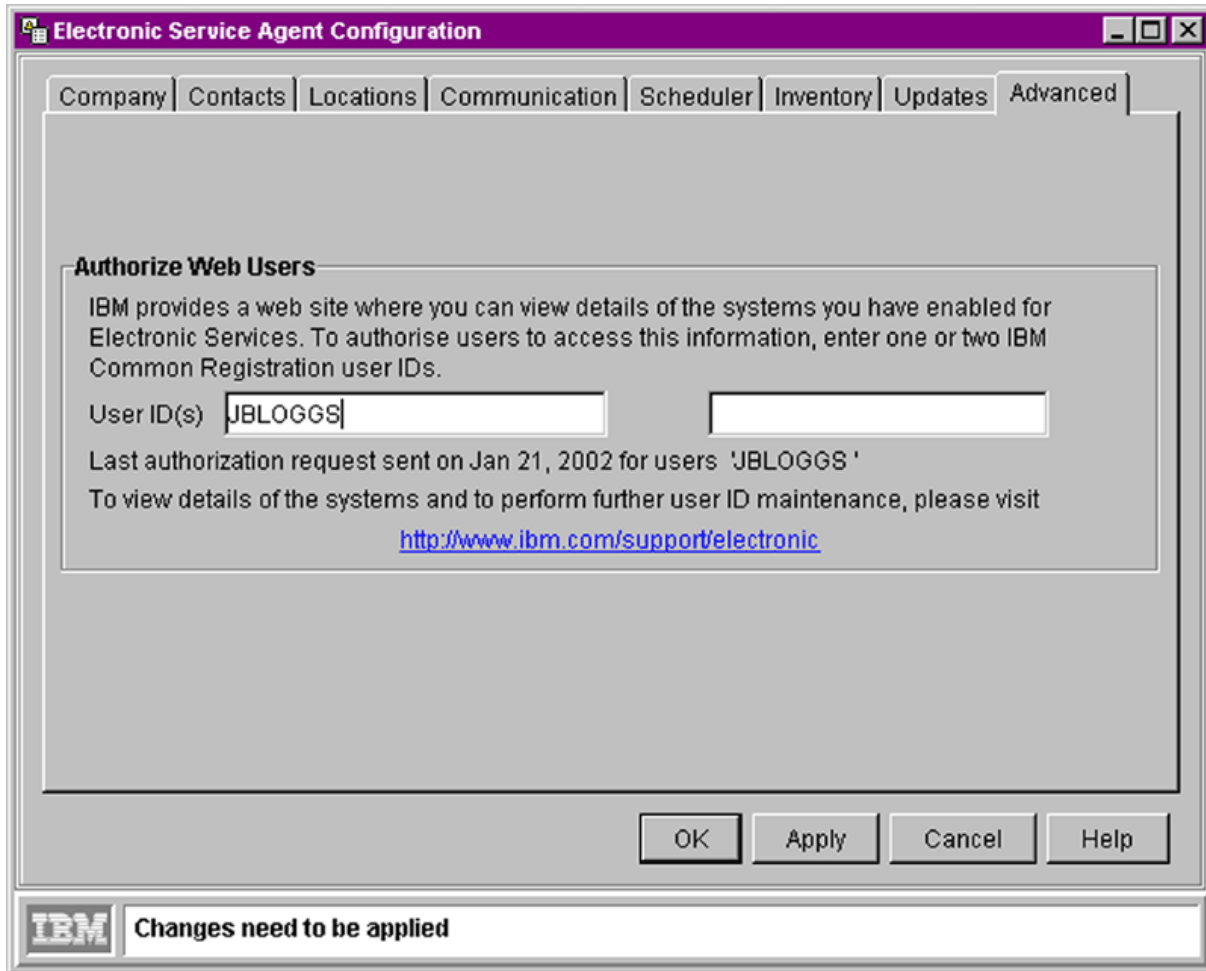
Electronic Service Agent Configuration

Company | Contacts | Locations | Communication | Scheduler | Inventory | Updates | Advanced

Authorize Web Users

IBM provides a web site where you can view details of the systems you have enabled for Electronic Services. To authorise users to access this information, enter one or two IBM Common Registration user IDs.

User ID(s) JBLOGGS

Last authorization request sent on Jan 21, 2002 for users 'JBLOGGS '

To view details of the systems and to perform further user ID maintenance, please visit

http://www.ibm.com/support/electronic

OK Apply Cancel Help

IBM Changes need to be applied